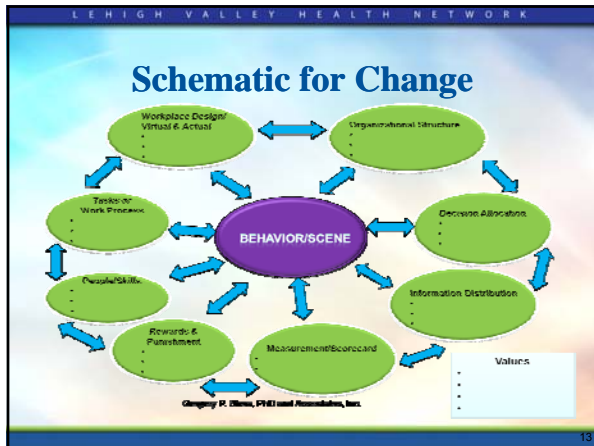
L E H I G H V A L L E Y H E A L T H N E T W O R K

Schematic for Change

Workplace Design/ Virtual & Actual

Organizational Structure

Tasks or Work Process

BEHAVIOR/SCENE

Decision Allocation

People/Skills

Information Distribution

Rewards & Punishment

Measurement/Scorecard

Values

Gregory P. Shea, PhD and Associates, Inc.

13